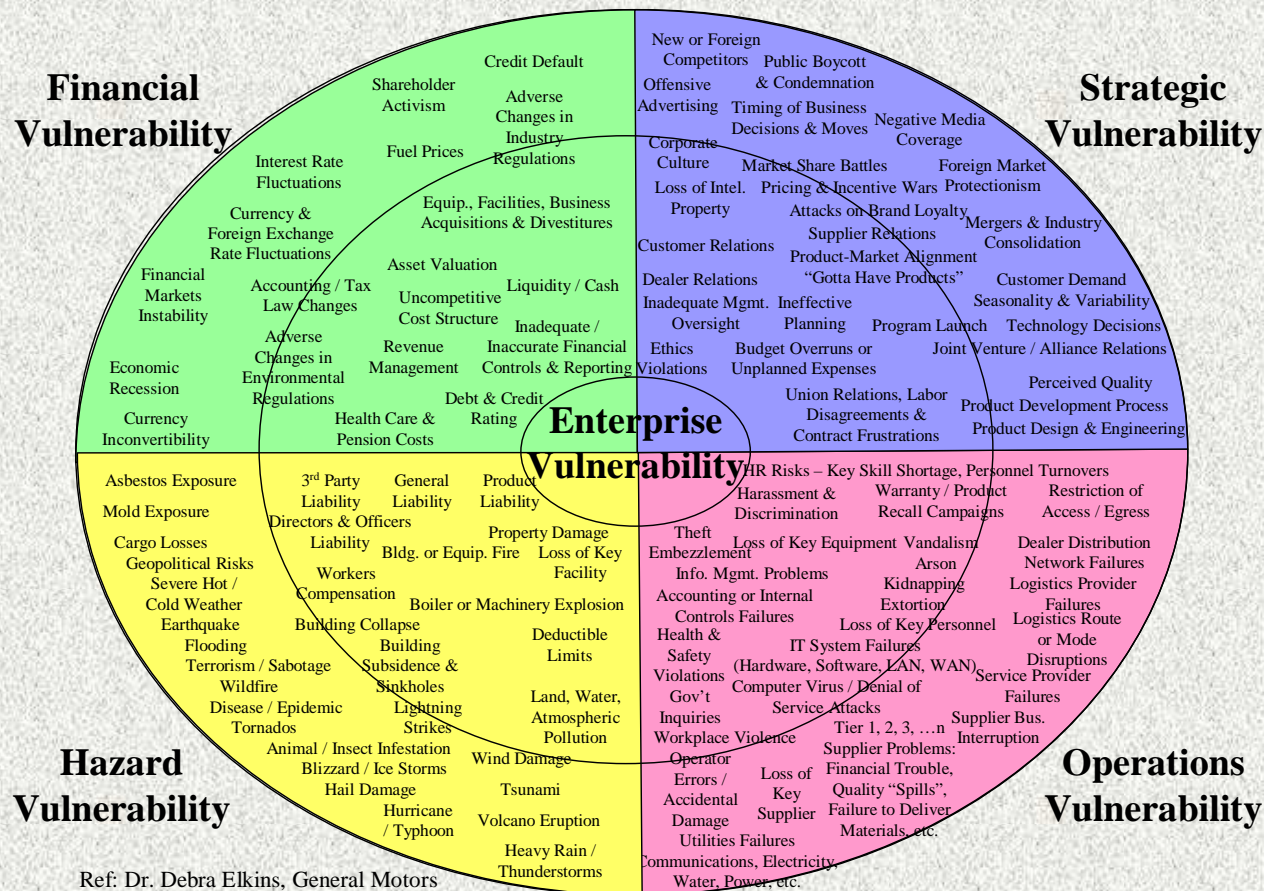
Financial Vulnerability

Strategic Vulnerability

Credit Default
Shareholder Activism
Adverse Changes in Industry Regulations
Fuel Prices
Interest Rate Fluctuations
Equip., Facilities, Business Acquisitions & Divestitures
Currency & Foreign Exchange Rate Fluctuations
Asset Valuation
Financial Markets Instability
Accounting / Tax Law Changes
Liquidity / Cash
Uncompetitive Cost Structure
Inadequate / Inaccurate Financial Controls & Reporting
Adverse Changes in Environmental Regulations
Revenue Management
Economic Recession
Debt & Credit Rating
Health Care & Pension Costs
Currency Inconvertibility

New or Foreign Competitors
Public Boycott & Condemnation
Offensive Advertising
Timing of Business Decisions & Moves
Negative Media Coverage
Corporate Culture
Market Share Battles
Foreign Market Protectionism
Loss of Intel. Property
Pricing & Incentive Wars
Attacks on Brand Loyalty
Mergers & Industry Consolidation
Customer Relations
Supplier Relations
Product-Market Alignment "Gotta Have Products"
Dealer Relations
Customer Demand Seasonality & Variability
Inadequate Mgmt. Oversight
Ineffective Planning
Program Launch
Technology Decisions
Ethics Violations
Budget Overruns or Unplanned Expenses
Joint Venture / Alliance Relations
Perceived Quality
Union Relations, Labor Disagreements & Contract Frustrations
Product Development Process
Product Design & Engineering

Enterprise Vulnerability

Asbestos Exposure
Mold Exposure
Cargo Losses
Geopolitical Risks
Severe Hot / Cold Weather
Earthquake
Flooding
Terrorism / Sabotage
Wildfire
Disease / Epidemic
Tornados
3rd Party Liability
General Liability
Product Liability
Directors & Officers Liability
Property Damage
Bldg. or Equip. Fire
Loss of Key Facility
Workers Compensation
Boiler or Machinery Explosion
Building Collapse
Building Subsidence & Sinkholes
Deductible Limits
Lightning Strikes
Land, Water, Atmospheric Pollution
Animal / Insect Infestation
Blizzard / Ice Storms
Wind Damage
Hail Damage
Tsunami
Hurricane / Typhoon
Volcano Eruption
Heavy Rain / Thunderstorms

HR Risks – Key Skill Shortage, Personnel Turnovers
Harassment & Discrimination
Warranty / Product Recall Campaigns
Restriction of Access / Egress
Theft Embezzlement
Loss of Key Equipment
Vandalism
Arson
Dealer Distribution Network Failures
Info. Mgmt. Problems
Kidnapping Extortion
Logistics Provider Failures
Accounting or Internal Controls Failures
Loss of Key Personnel
Logistics Route or Mode Disruptions
Health & Safety Violations
IT System Failures (Hardware, Software, LAN, WAN)
Service Provider Failures
Computer Virus / Denial of Service Attacks
Gov't Inquiries
Supplier Bus. Interruption
Tier 1, 2, 3, …n Supplier Problems: Financial Trouble, Quality "Spills", Failure to Deliver Materials, etc.
Workplace Violence
Operator Errors / Accidental Damage
Loss of Key Supplier
Utilities Failures
Communications, Electricity, Water, Power, etc.

Hazard Vulnerability

Operations Vulnerability

Ref: Dr. Debra Elkins, General Motors